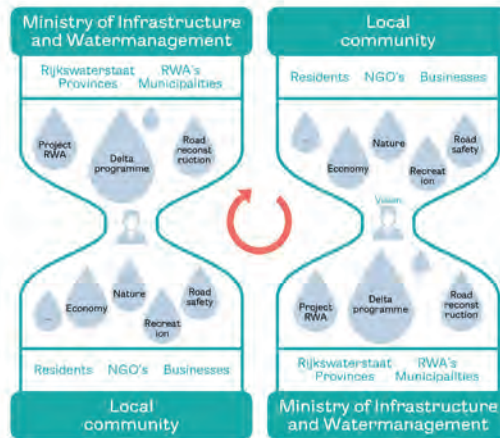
Ministry of Infrastructure and Watermanagement

Rijkswaterstaat Provinces

RWA's Municipalities

Project RWA

Delta programme

Road reconstruction

Economy

Nature

Road safety

Recreation

Residents NGO's Businesses

Local community

Local community

Residents NGO's Businesses

Nature

Road safety

Economy

Recreation

Vision

Project RWA

Delta programme

Road reconstruction

Rijkswaterstaat Provinces

RWA's Municipalities

Ministry of Infrastructure and Watermanagement